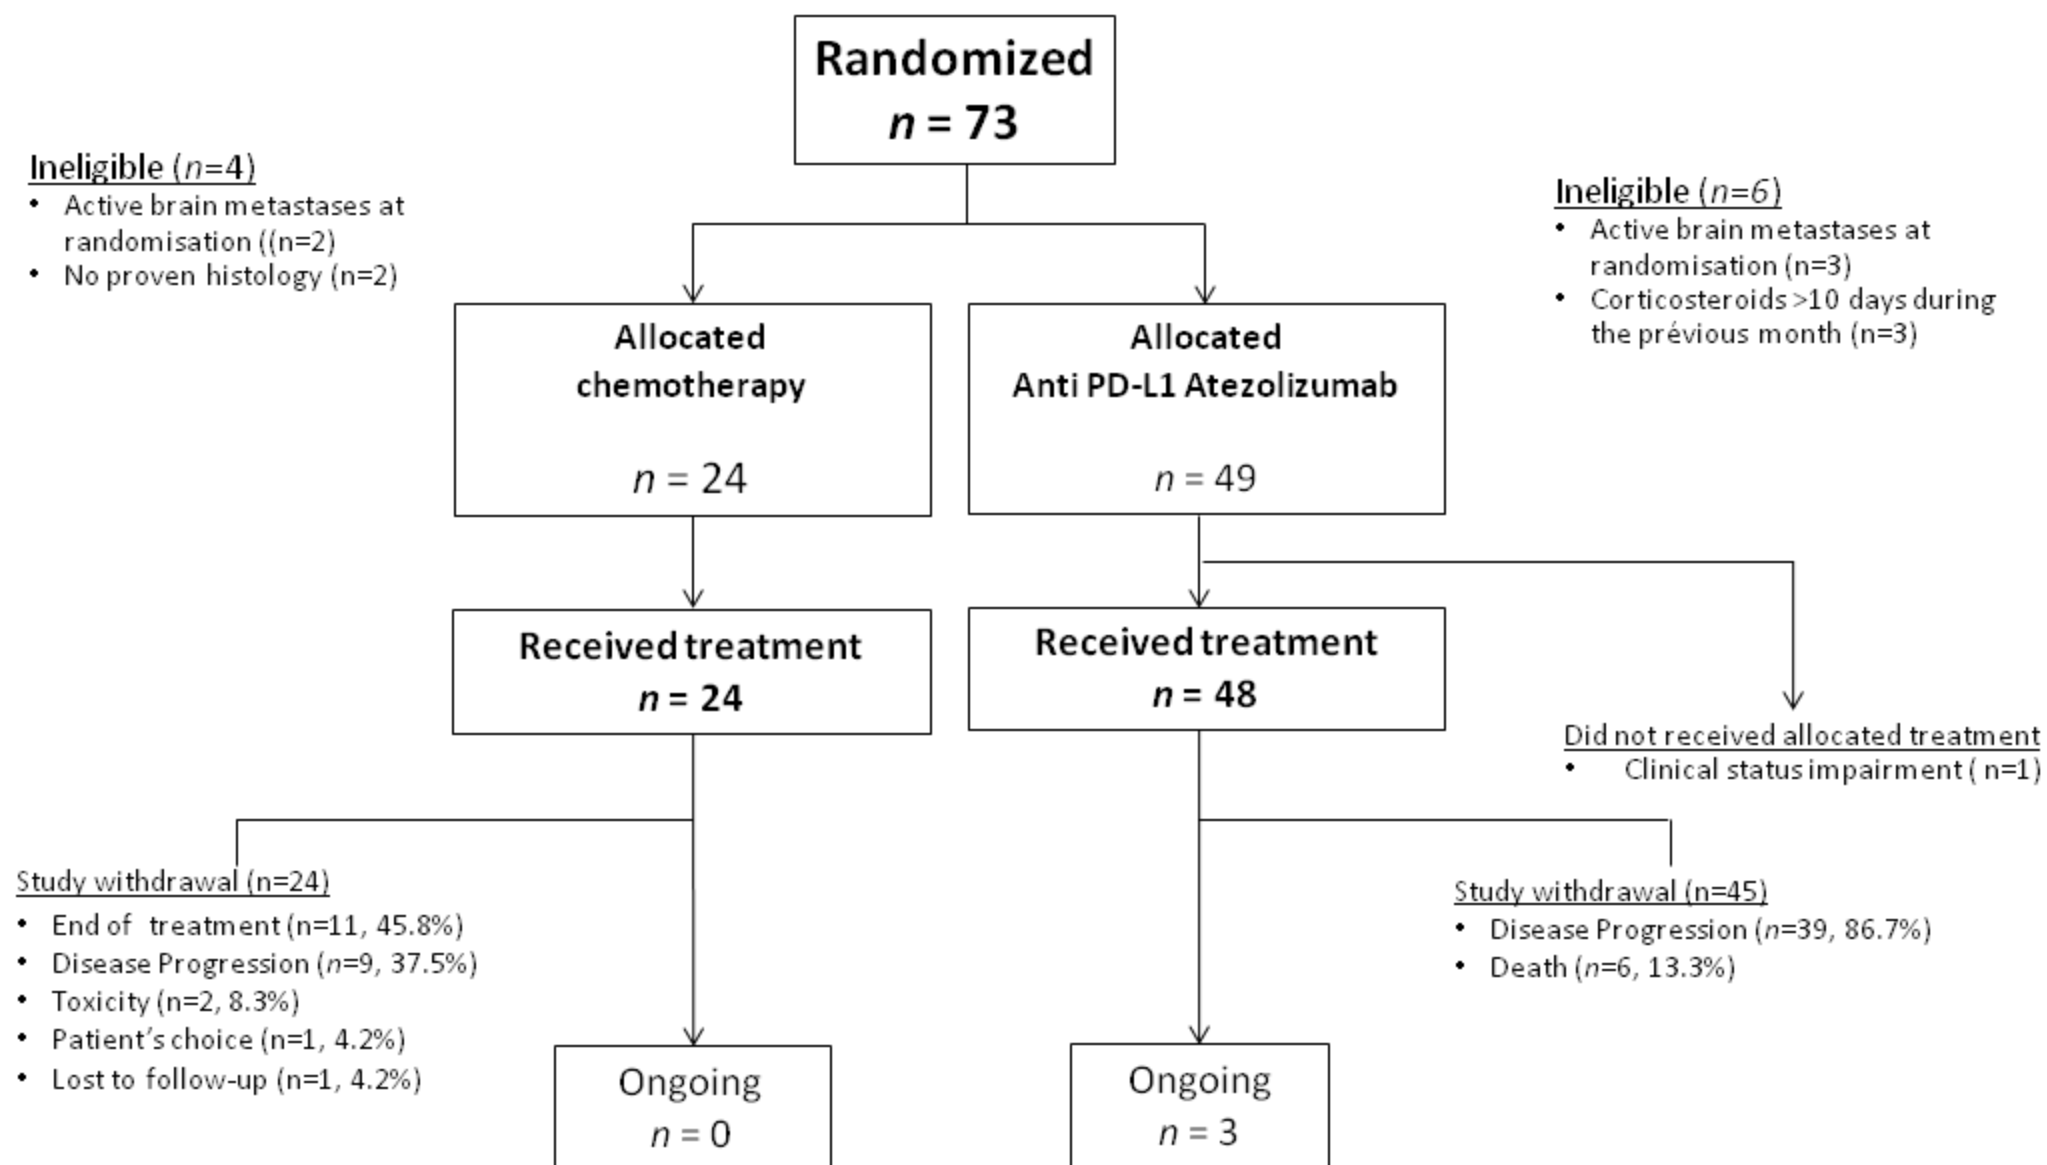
Randomized
n = 73

Ineligible (n=4)
• Active brain metastases at randomisation ((n=2)
• No proven histology (n=2)

Ineligible (n=6)
• Active brain metastases at randomisation (n=3)
• Corticosteroids >10 days during the prévious month (n=3)

Allocated chemotherapy

n = 24

Allocated Anti PD-L1 Atezolizumab

n = 49

Received treatment
n = 24

Received treatment
n = 48

Did not received allocated treatment
• Clinical status impairment ( n=1)

Study withdrawal (n=24)
• End of treatment (n=11, 45.8%)
• Disease Progression (n=9, 37.5%)
• Toxicity (n=2, 8.3%)
• Patient's choice (n=1, 4.2%)
• Lost to follow-up (n=1, 4.2%)

Study withdrawal (n=45)
• Disease Progression (n=39, 86.7%)
• Death (n=6, 13.3%)

Ongoing
n = 0

Ongoing
n = 3